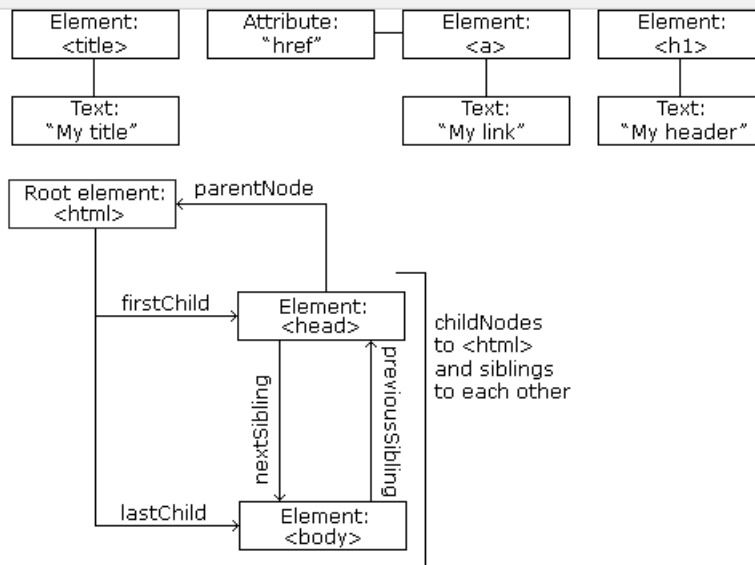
Element: <title>

Text: "My title"

Attribute: "href"

Element: <a>

Text: "My link"

Element: <h1>

Text: "My header"

Root element: <html>

parentNode

firstChild

Element: <head>

childNodes to <html> and siblings to each other

nextSibling

previousSibling

lastChild

Element: <body>